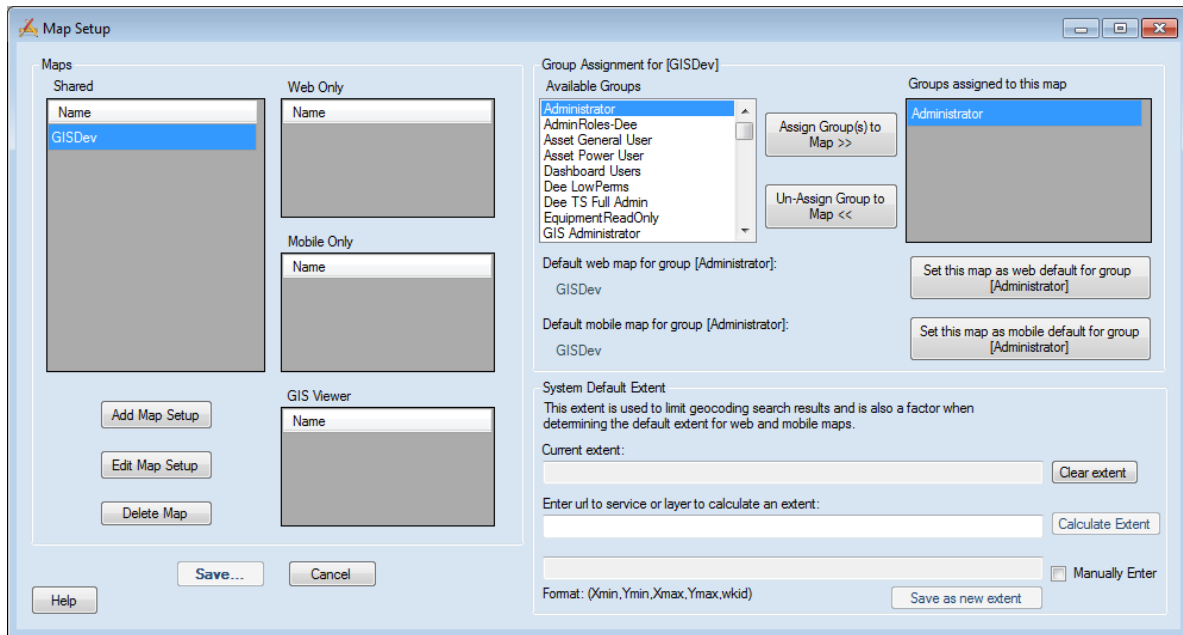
Map Setup

Maps

Shared

Name

GISDev

Web Only

Name

Mobile Only

Name

GIS Viewer

Name

Add Map Setup

Edit Map Setup

Delete Map

Save...

Cancel

Help

Group Assignment for [GISDev]

Available Groups

Administrator
AdminRoles-Dee
Asset General User
Asset Power User
Dashboard Users
Dee LowPerms
Dee TS Full Admin
EquipmentReadOnly
GIS Administrator

Assign Group(s) to Map >>

Un-Assign Group to Map <<

Groups assigned to this map

Administrator

Default web map for group [Administrator]:

GISDev

Set this map as web default for group [Administrator]

Default mobile map for group [Administrator]:

GISDev

Set this map as mobile default for group [Administrator]

System Default Extent

This extent is used to limit geocoding search results and is also a factor when determining the default extent for web and mobile maps.

Current extent:

Clear extent

Enter url to service or layer to calculate an extent:

Calculate Extent

Manually Enter

Format: (Xmin,Ymin,Xmax,Ymax,wkid)

Save as new extent